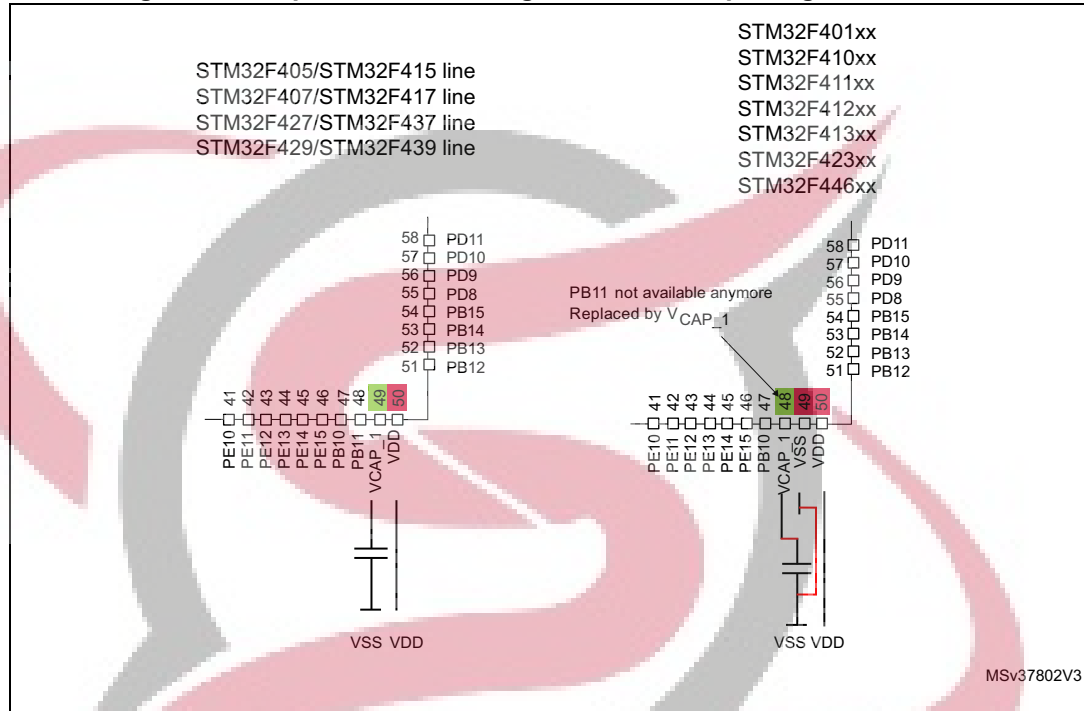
STM32F405/STM32F415 line
STM32F407/STM32F417 line
STM32F427/STM32F437 line
STM32F429/STM32F439 line

STM32F401xx
STM32F410xx
STM32F411xx
STM32F412xx
STM32F413xx
STM32F423xx
STM32F446xx

58 PD11
57 PD10
56 PD9
55 PD8
54 PB15
53 PB14
52 PB13
51 PB12

41 42 43 44 45 46 47 48 49 50
PE10 PE11 PE12 PE13 PE14 PE15 PB10 PB11 VCAP_1 VDD

VSS VDD

PB11 not available anymore
Replaced by $V_{CAP\_1}$

58 PD11
57 PD10
56 PD9
55 PD8
54 PB15
53 PB14
52 PB13
51 PB12

41 42 43 44 45 46 47 48 49 50
PE10 PE11 PE12 PE13 PE14 PE15 PB10 VCAP_1 VSS VDD

VSS VDD

MSv37802V3